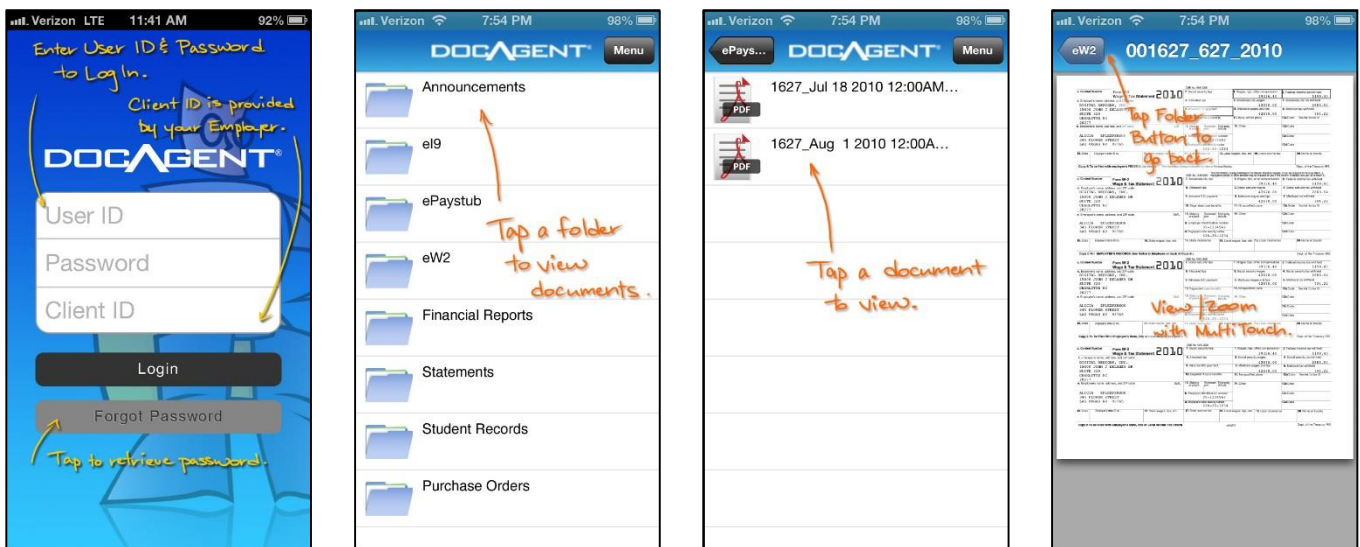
Verizon LTE 11:41 AM 92%

Enter User ID & Password to Log In.

Client ID is provided by your Employer.

DOCAGENT®

User ID

Password

Client ID

Login

Forgot Password

Tap to retrieve password.

Verizon 7:54 PM 98%

DOCAGENT® Menu

Announcements

el9

ePaystub

eW2

Financial Reports

Statements

Student Records

Purchase Orders

Tap a folder to view documents.

Verizon 7:54 PM 98%

ePays... DOCAGENT® Menu

PDF 1627_Jul 18 2010 12:00AM...

PDF 1627_Aug 1 2010 12:00A...

Tap a document to view.

Verizon 7:54 PM 98%

eW2 001627_627_2010

Tap Folder Button to go back.

View / Zoom with Multi Touch.

2010

2010

2010